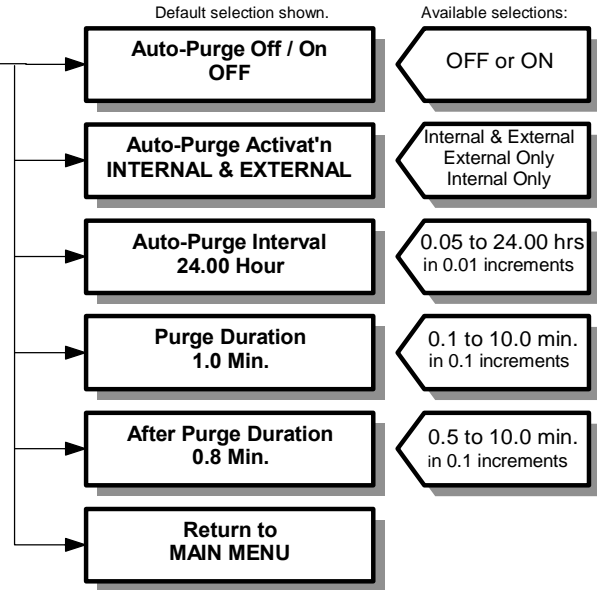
Default selection shown.

Available selections:

Auto-Purge Off / On
OFF

OFF or ON

Auto-Purge Activat'n
INTERNAL & EXTERNAL

Internal & External
External Only
Internal Only

Auto-Purge Interval
24.00 Hour

0.05 to 24.00 hrs
in 0.01 increments

Purge Duration
1.0 Min.

0.1 to 10.0 min.
in 0.1 increments

After Purge Duration
0.8 Min.

0.5 to 10.0 min.
in 0.1 increments

Return to
MAIN MENU